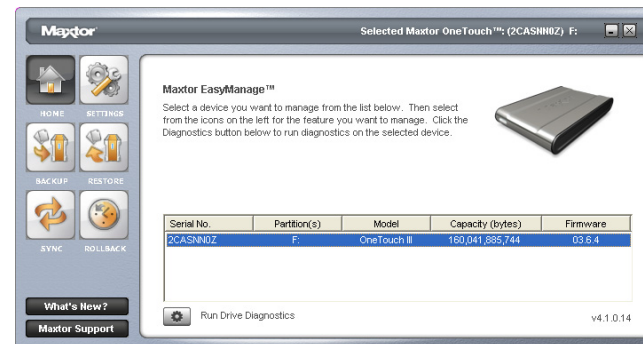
Maxtor

Selected Maxtor OneTouch™: (2CASNN0Z) F:

HOME

SETTINGS

BACKUP

RESTORE

SYNC

ROLLBACK

What's New?

Maxtor Support

Maxtor EasyManage™

Select a device you want to manage from the list below. Then select from the icons on the left for the feature you want to manage. Click the Diagnostics button below to run diagnostics on the selected device.

| Serial No. | Partition(s) | Model | Capacity (bytes) | Firmware |
|---|---|---|---|---|
| 2CASNN0Z | F: | OneTouch III | 160,041,885,744 | 03.6.4 |

Run Drive Diagnostics

v4.1.0.14